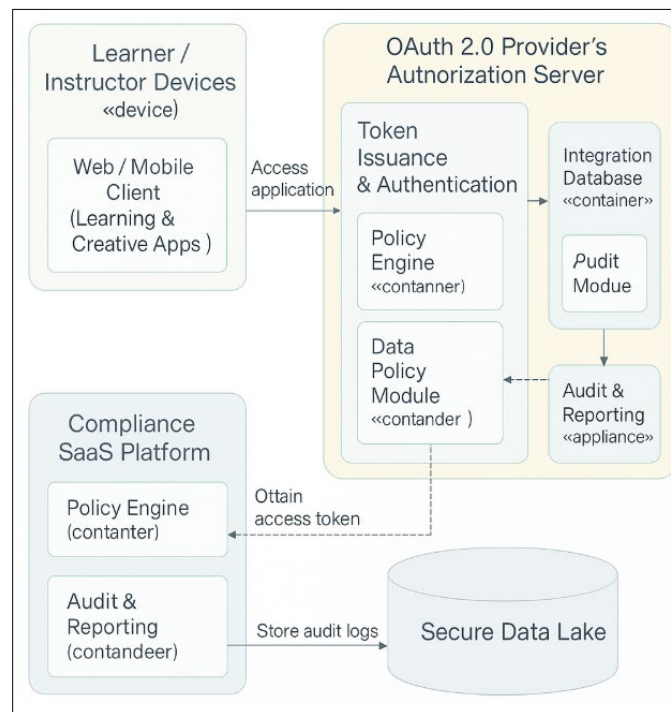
Learner / Instructor Devices «device)

Web / Mobile Client (Learning & Creative Apps )

Access application

OAuth 2.0 Provider's Autnorization Server

Token Issuance & Authentication

Policy Engine «contanner)

Data Policy Module «contander )

Integration Database «container»

Pudit Modue

Audit & Reporting «appliance»

Compliance SaaS Platform

Policy Engine (contanter)

Audit & Reporting (contandeer)

Ottain access token

Store audit logs

Secure Data Lake